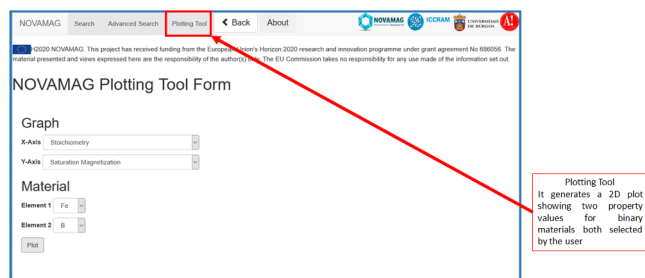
NOVAMAG Search Advanced Search Plotting Tool Back About

NOVAMAG ICCRAM UNIVERSIDAD DE BURGOS A!

H2020 NOVAMAG. This project has received funding from the European Union's Horizon 2020 research and innovation programme under grant agreement No 686056. The material presented and views expressed here are the responsibility of the author(s) only. The EU Commission takes no responsibility for any use made of the information set out.

NOVAMAG Plotting Tool Form

Graph

X-Axis Stoichiometry

Y-Axis Saturation Magnetization

Material

Element 1 Fe

Element 2 B

Plot

Plotting Tool
It generates a 2D plot showing two property values for binary materials both selected by the user